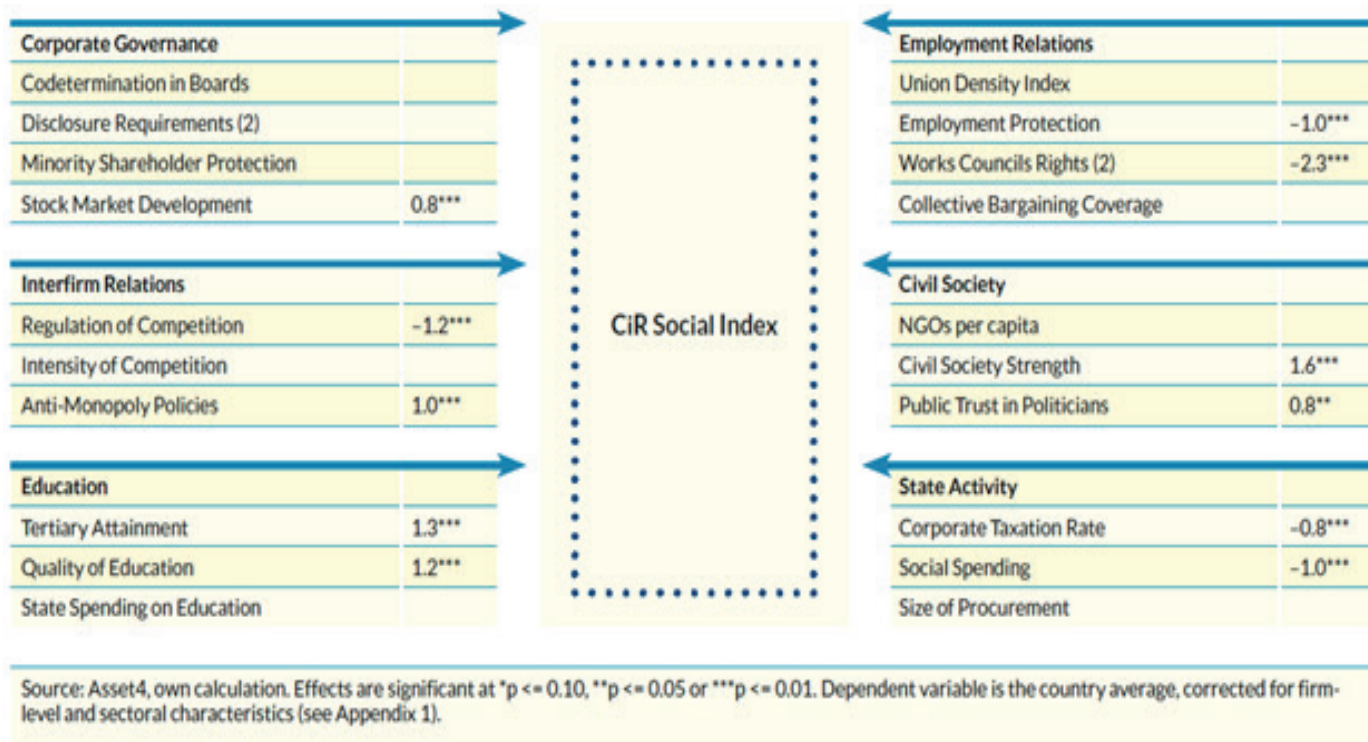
| Corporate Governance | |
|---|---|
| Codetermination in Boards | |
| Disclosure Requirements (2) | |
| Minority Shareholder Protection | |
| Stock Market Development | 0.8*** |

| Interfirm Relations | |
|---|---|
| Regulation of Competition | -1.2*** |
| Intensity of Competition | |
| Anti-Monopoly Policies | 1.0*** |

| Education | |
|---|---|
| Tertiary Attainment | 1.3*** |
| Quality of Education | 1.2*** |
| State Spending on Education | |

CiR Social Index

| Employment Relations | |
|---|---|
| Union Density Index | |
| Employment Protection | -1.0*** |
| Works Councils Rights (2) | -2.3*** |
| Collective Bargaining Coverage | |

| Civil Society | |
|---|---|
| NGOs per capita | |
| Civil Society Strength | 1.6*** |
| Public Trust in Politicians | 0.8** |

| State Activity | |
|---|---|
| Corporate Taxation Rate | -0.8*** |
| Social Spending | -1.0*** |
| Size of Procurement | |

Source: Asset4, own calculation. Effects are significant at *p <= 0.10, **p <= 0.05 or ***p <= 0.01. Dependent variable is the country average, corrected for firm-level and sectoral characteristics (see Appendix 1).